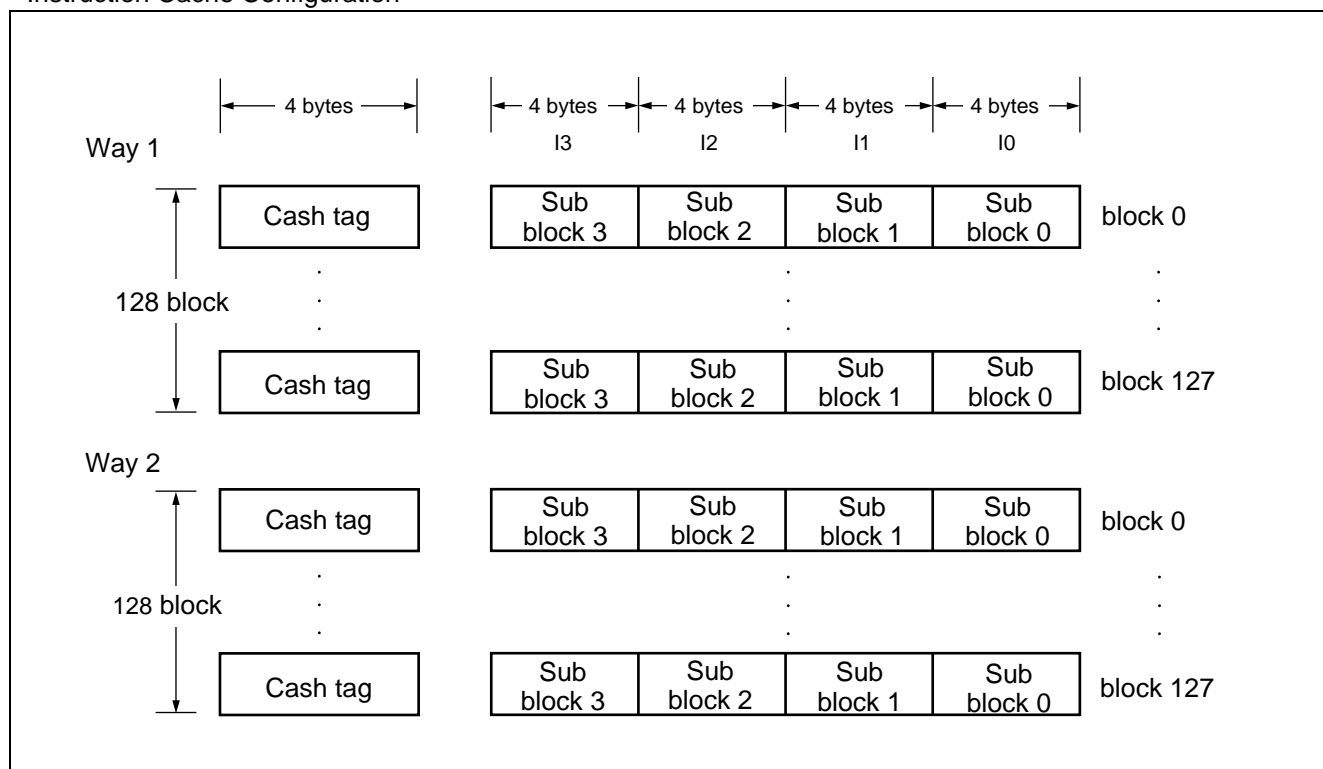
Instruction Cache Configuration

4 bytes

4 bytes 4 bytes 4 bytes 4 bytes

I3 I2 I1 I0

Way 1

Cash tag

Sub block 3 Sub block 2 Sub block 1 Sub block 0 block 0

128 block

Cash tag

Sub block 3 Sub block 2 Sub block 1 Sub block 0 block 127

Way 2

Cash tag

Sub block 3 Sub block 2 Sub block 1 Sub block 0 block 0

128 block

Cash tag

Sub block 3 Sub block 2 Sub block 1 Sub block 0 block 127